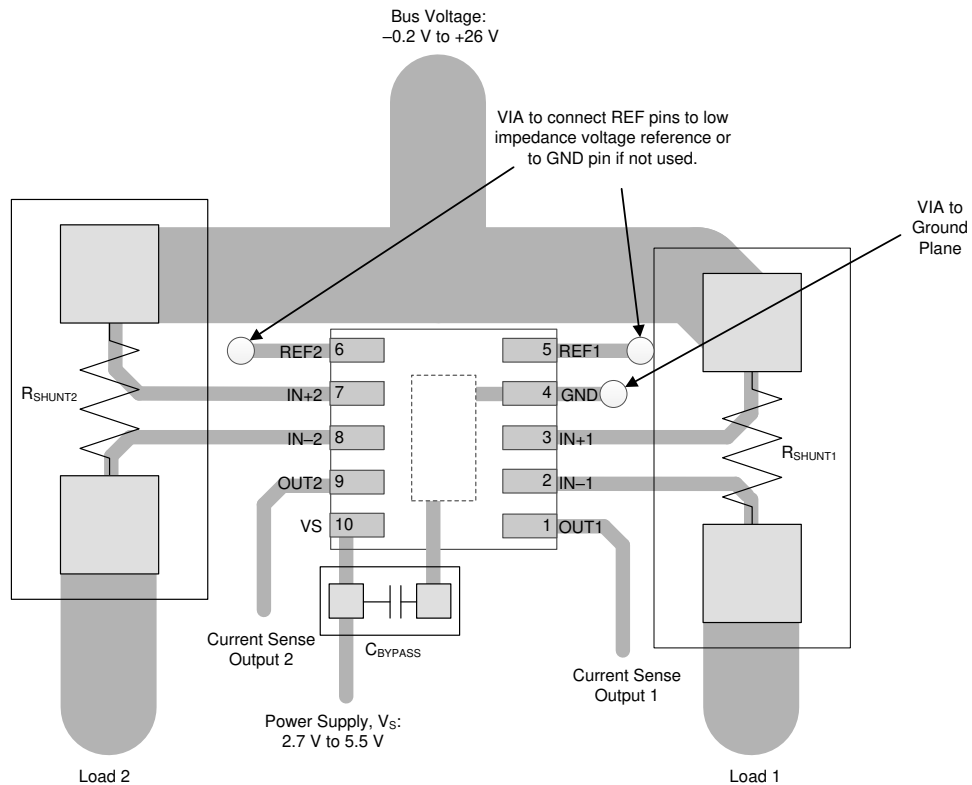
Bus Voltage:
–0.2 V to +26 V

VIA to connect REF pins to low impedance voltage reference or to GND pin if not used.

VIA to Ground Plane

$R_{SHUNT2}$

REF2 6

IN+2 7

IN–2 8

OUT2 9

VS 10

5 REF1

4 GND

3 IN+1

2 IN–1

1 OUT1

$R_{SHUNT1}$

$C_{BYPASS}$

Current Sense Output 2

Current Sense Output 1

Power Supply, $V_S$:
2.7 V to 5.5 V

Load 2

Load 1